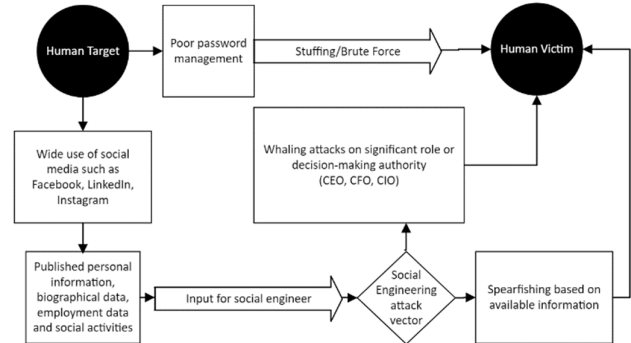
Human Target

Poor password management

Stuffing/Brute Force

Human Victim

Wide use of social media such as Facebook, LinkedIn, Instagram

Whaling attacks on significant role or decision-making authority (CEO, CFO, CIO)

Published personal information, biographical data, employment data and social activities

Input for social engineer

Social Engineering attack vector

Spearfishing based on available information